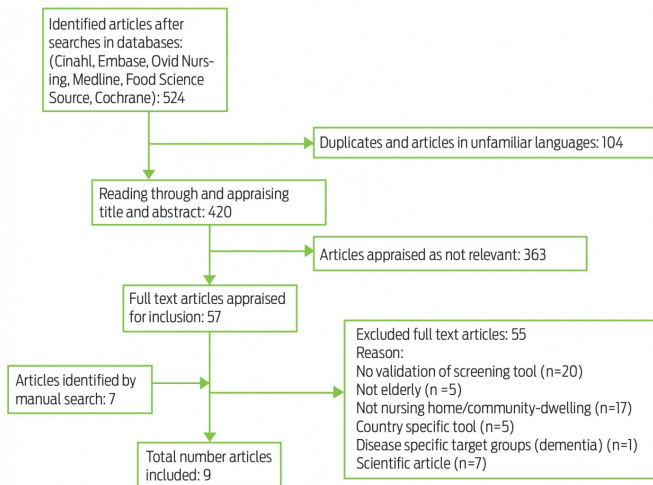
Identified articles after searches in databases: (Cinahl, Embase, Ovid Nursing, Medline, Food Science Source, Cochrane): 524

Duplicates and articles in unfamiliar languages: 104

Reading through and appraising title and abstract: 420

Articles appraised as not relevant: 363

Full text articles appraised for inclusion: 57

Excluded full text articles: 55
Reason:
No validation of screening tool (n=20)
Not elderly (n =5)
Not nursing home/community-dwelling (n=17)
Country specific tool (n=5)
Disease specific target groups (dementia) (n=1)
Scientific article (n=7)

Articles identified by manual search: 7

Total number articles included: 9